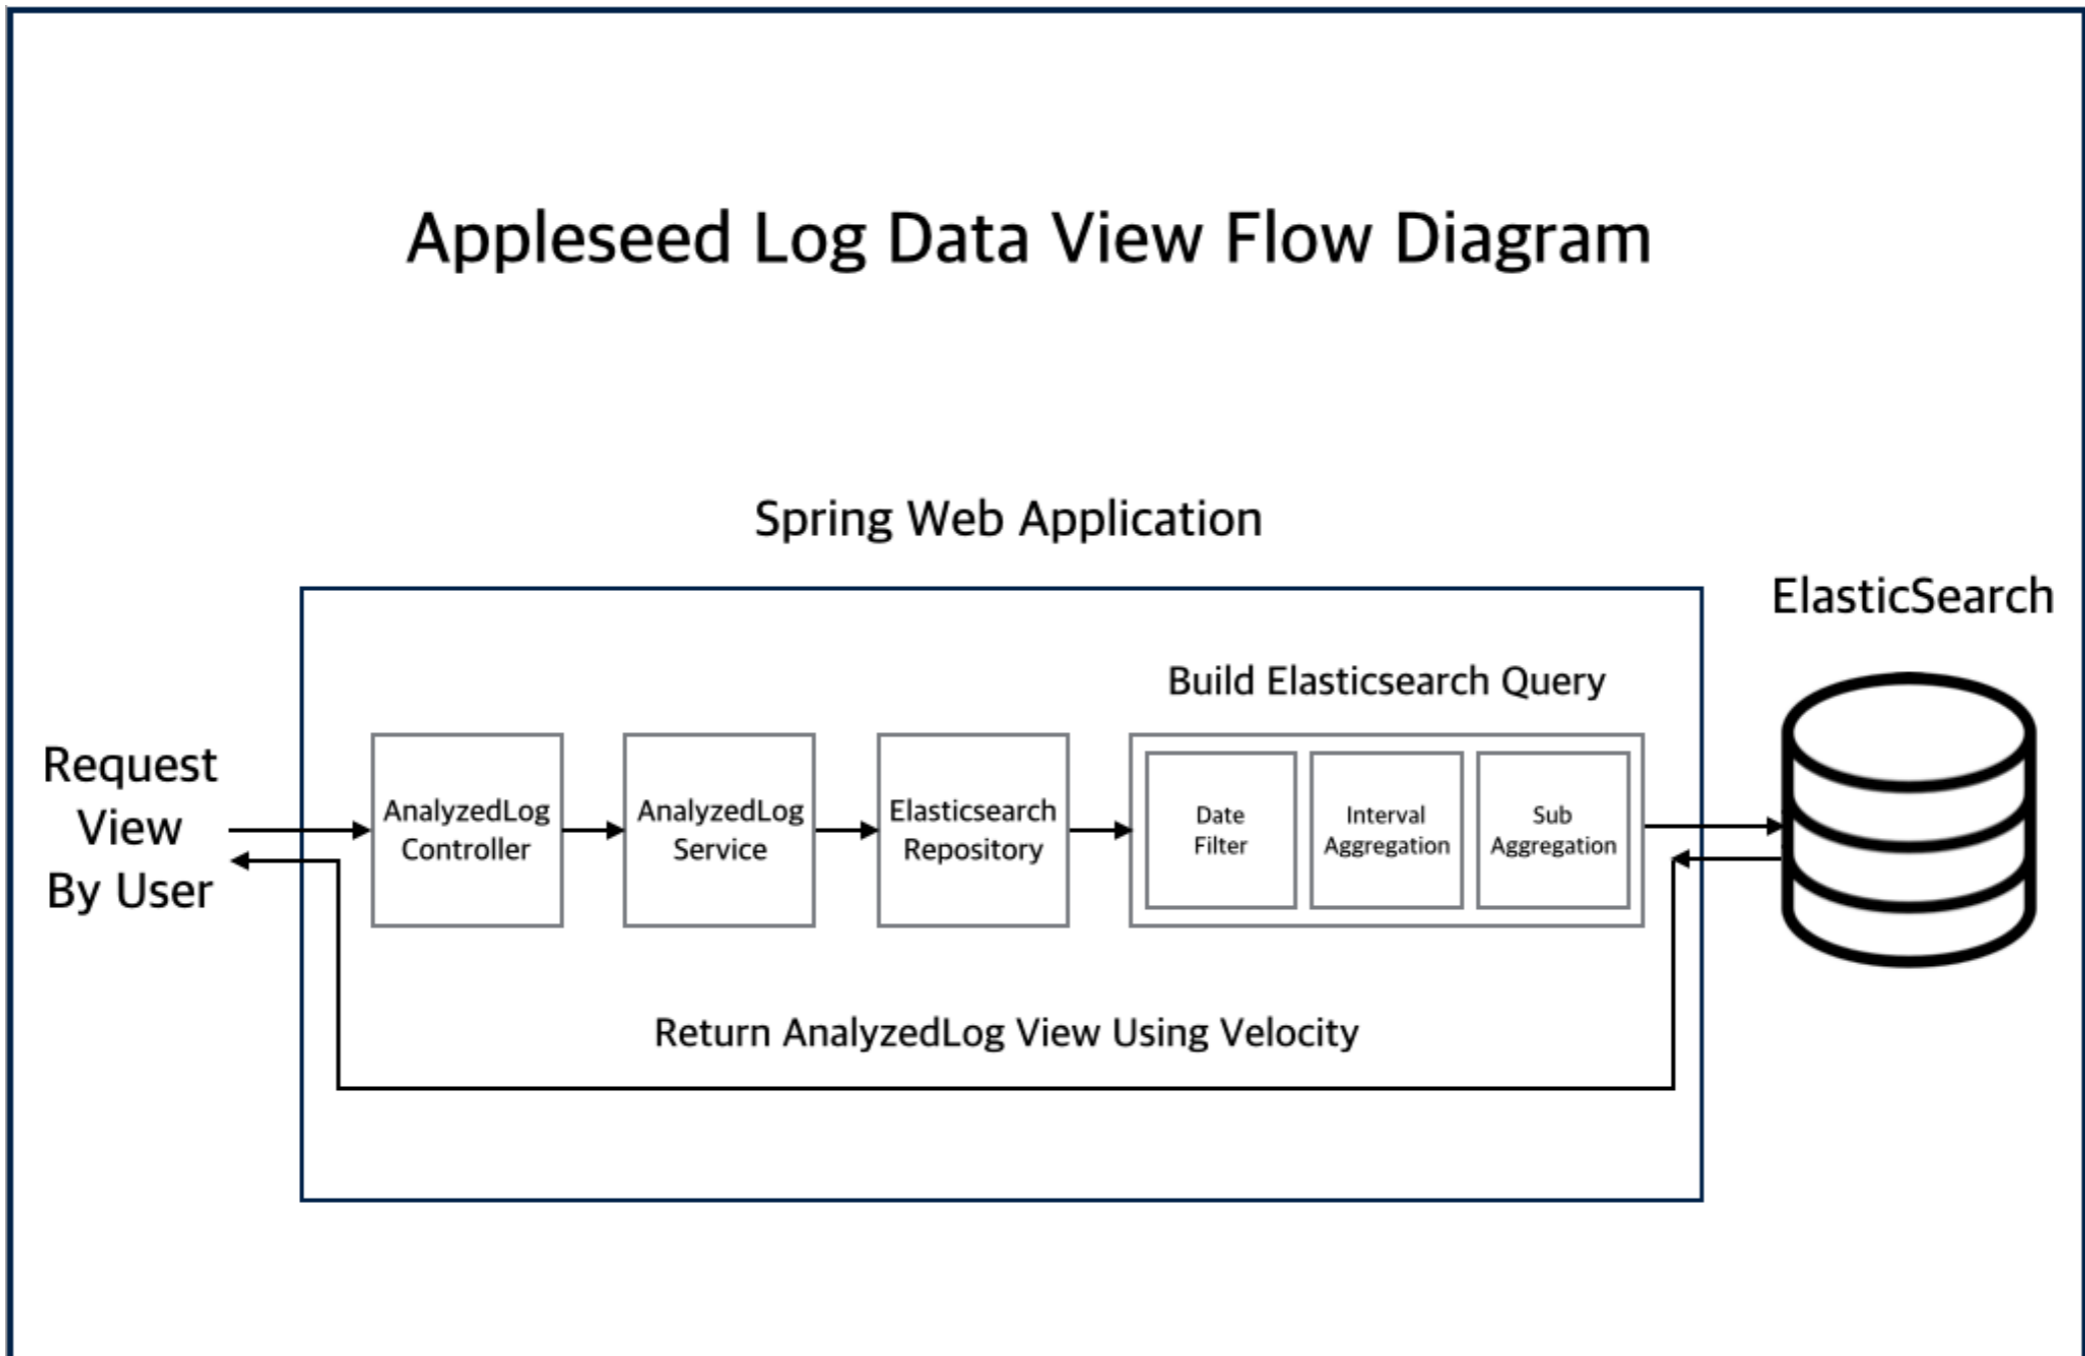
Appleseed Log Data View Flow Diagram

Spring Web Application

ElasticSearch

Build Elasticsearch Query

Request View By User

AnalyzedLog Controller

AnalyzedLog Service

Elasticsearch Repository

Date Filter

Interval Aggregation

Sub Aggregation

Return AnalyzedLog View Using Velocity